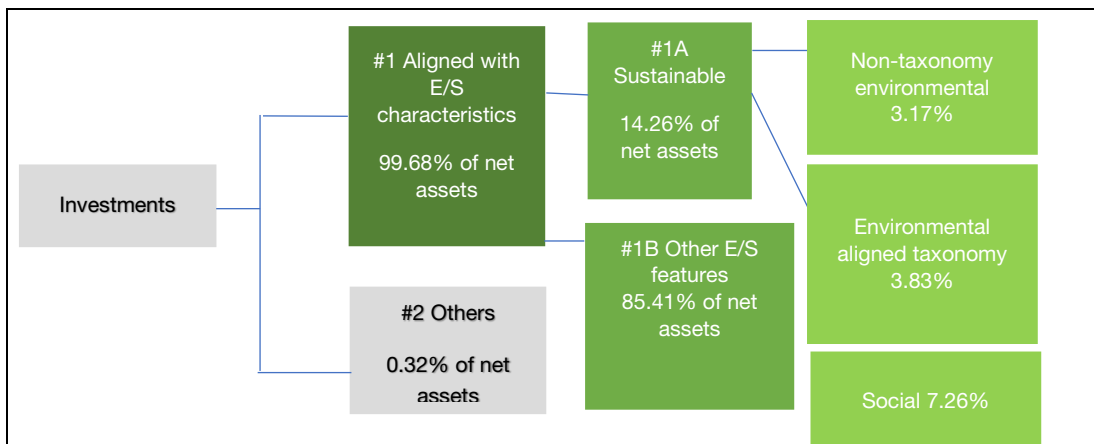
Investments

#1 Aligned with E/S characteristics

99.68% of net assets

#2 Others

0.32% of net assets

#1A Sustainable

14.26% of net assets

#1B Other E/S features
85.41% of net assets

Non-taxonomy environmental
3.17%

Environmental aligned taxonomy
3.83%

Social 7.26%